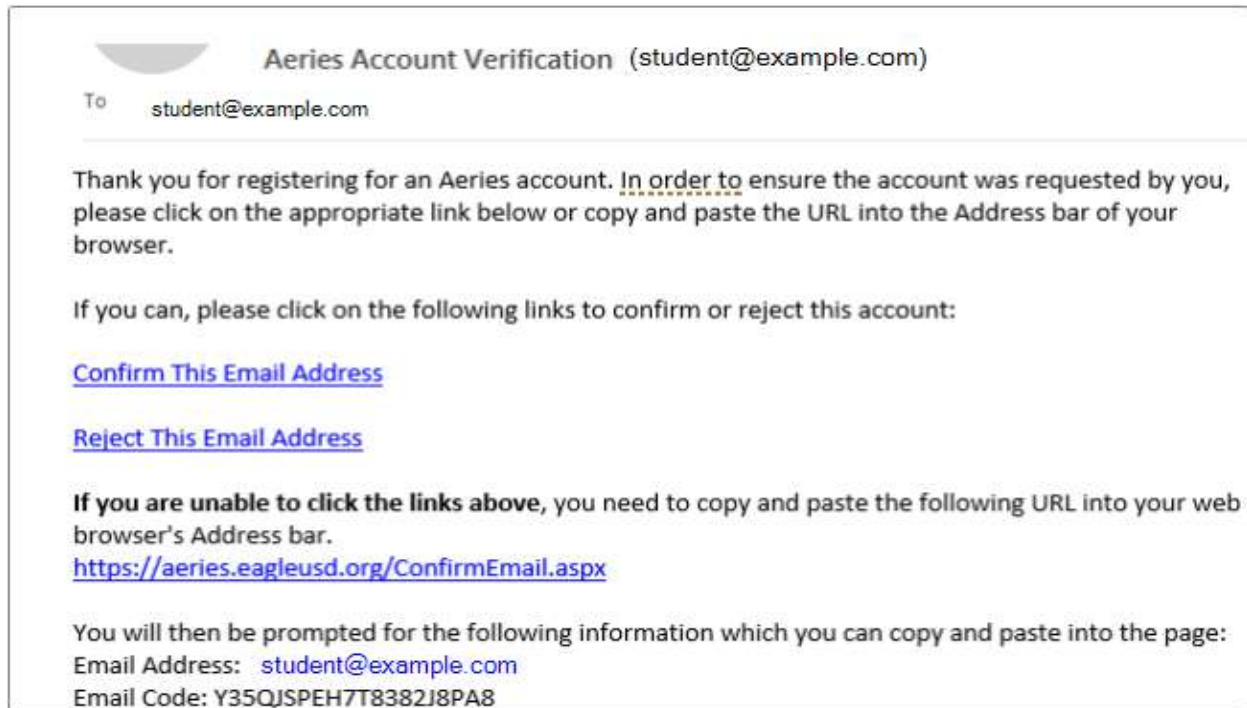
Aeries Account Verification (student@example.com)

To student@example.com

Thank you for registering for an Aeries account. In order to ensure the account was requested by you, please click on the appropriate link below or copy and paste the URL into the Address bar of your browser.

If you can, please click on the following links to confirm or reject this account:

Confirm This Email Address

Reject This Email Address

**If you are unable to click the links above**, you need to copy and paste the following URL into your web browser's Address bar.
https://aeries.eagleusd.org/ConfirmEmail.aspx

You will then be prompted for the following information which you can copy and paste into the page:
Email Address: student@example.com
Email Code: Y35QJSPEH7T8382J8PA8